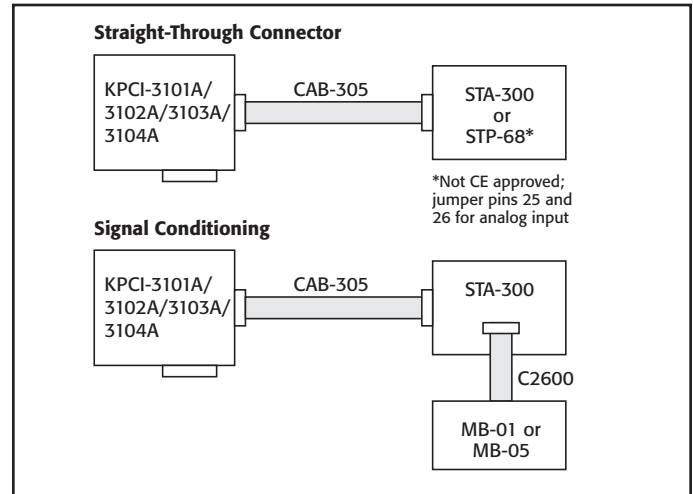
Straight-Through Connector

KPCI-3101A/ 3102A/3103A/ 3104A

CAB-305

STA-300 or STP-68*

*Not CE approved; jumper pins 25 and 26 for analog input

Signal Conditioning

KPCI-3101A/ 3102A/3103A/ 3104A

CAB-305

STA-300

C2600

MB-01 or MB-05